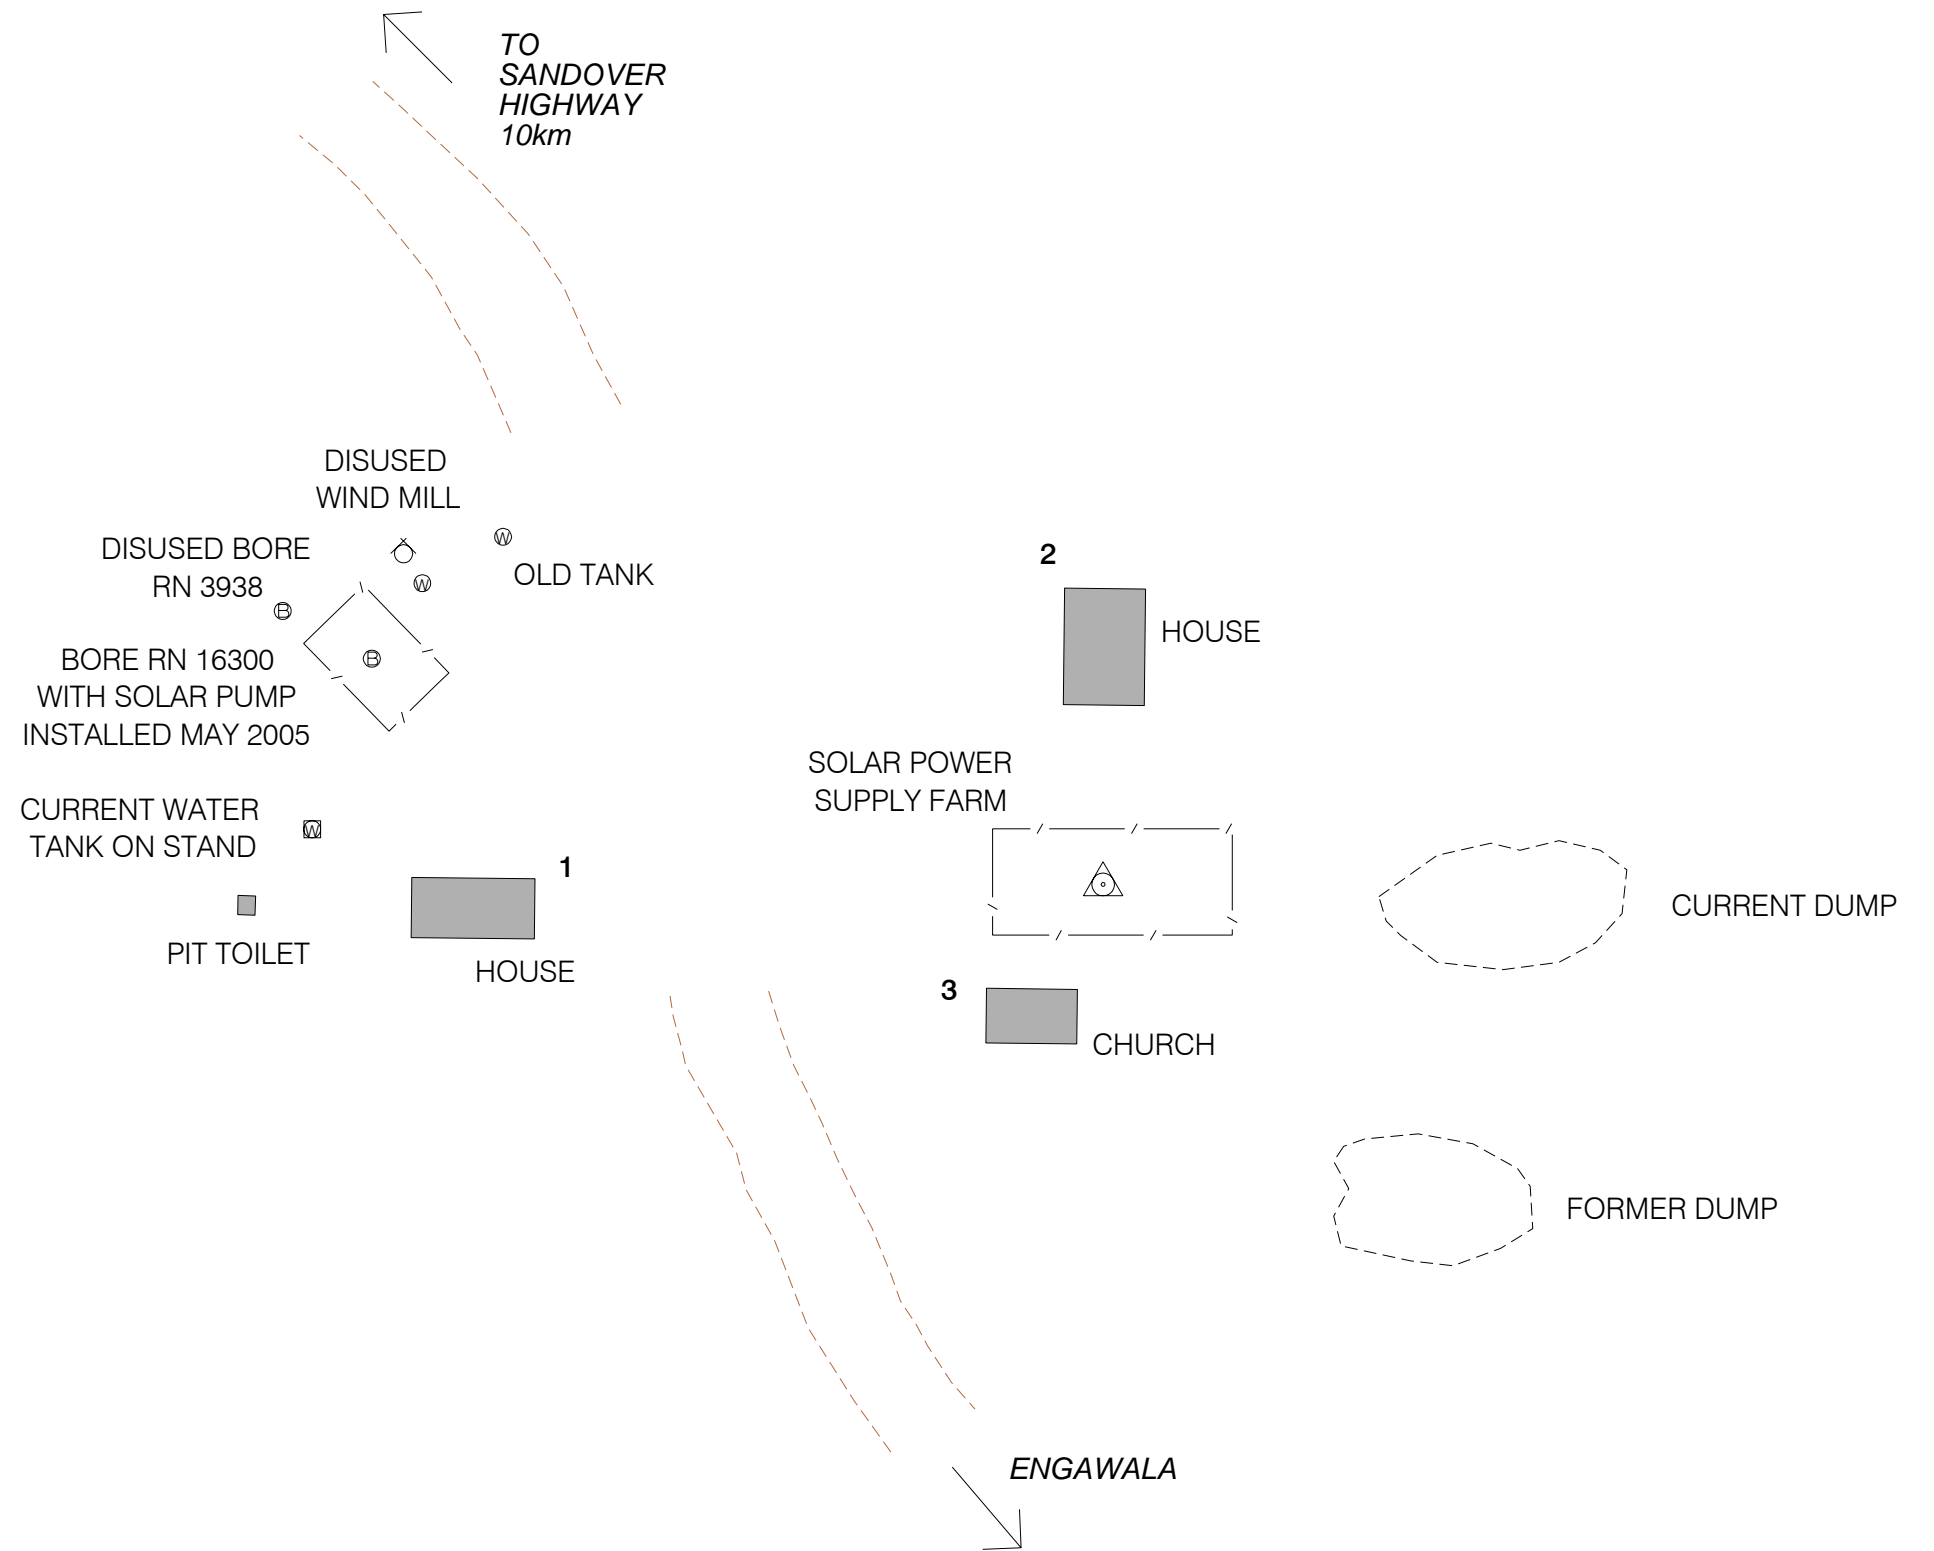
TO SANDOVER HIGHWAY 10km

DISUSED WIND MILL

W

DISUSED BORE RN 3938

B

W

OLD TANK

B

BORE RN 16300 WITH SOLAR PUMP INSTALLED MAY 2005

2

HOUSE

SOLAR POWER SUPPLY FARM

CURRENT WATER TANK ON STAND

W

1

PIT TOILET

HOUSE

CURRENT DUMP

3

CHURCH

FORMER DUMP

ENGAWALA